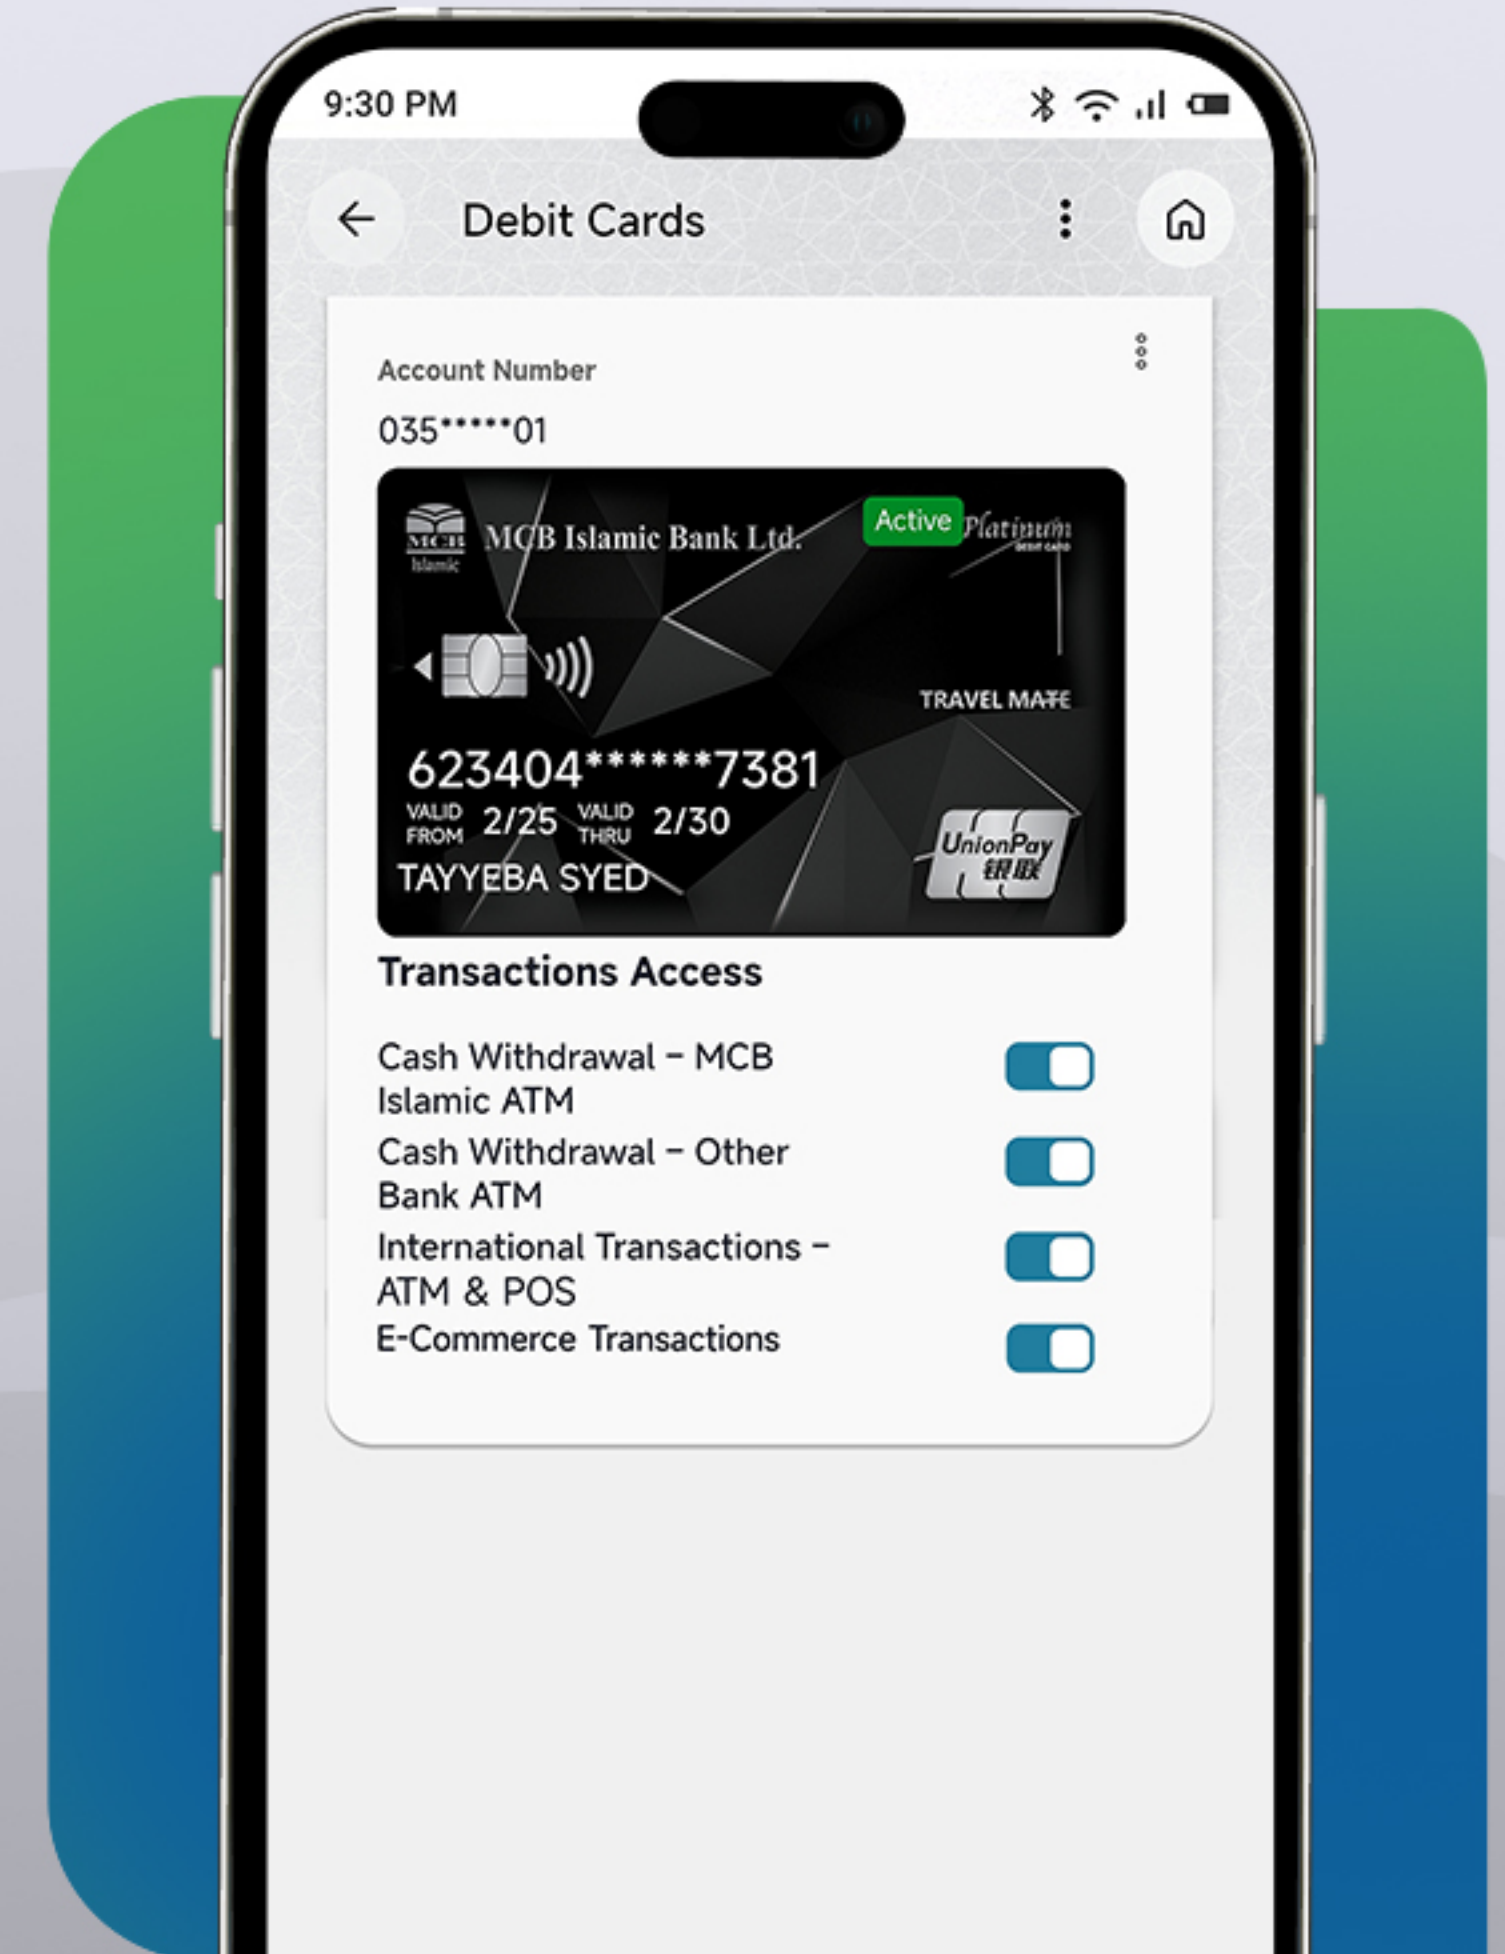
9:30 PM

Debit Cards

Account Number

035*****01

MCB Islamic

MCB Islamic Bank Ltd.

Active

Platinum DEBIT CARD

TRAVEL MATE

623404******7381

VALID FROM 2/25 VALID THRU 2/30

TAYYEBA SYED

UnionPay 银联

Transactions Access

Cash Withdrawal - MCB Islamic ATM

Cash Withdrawal - Other Bank ATM

International Transactions - ATM & POS

E-Commerce Transactions